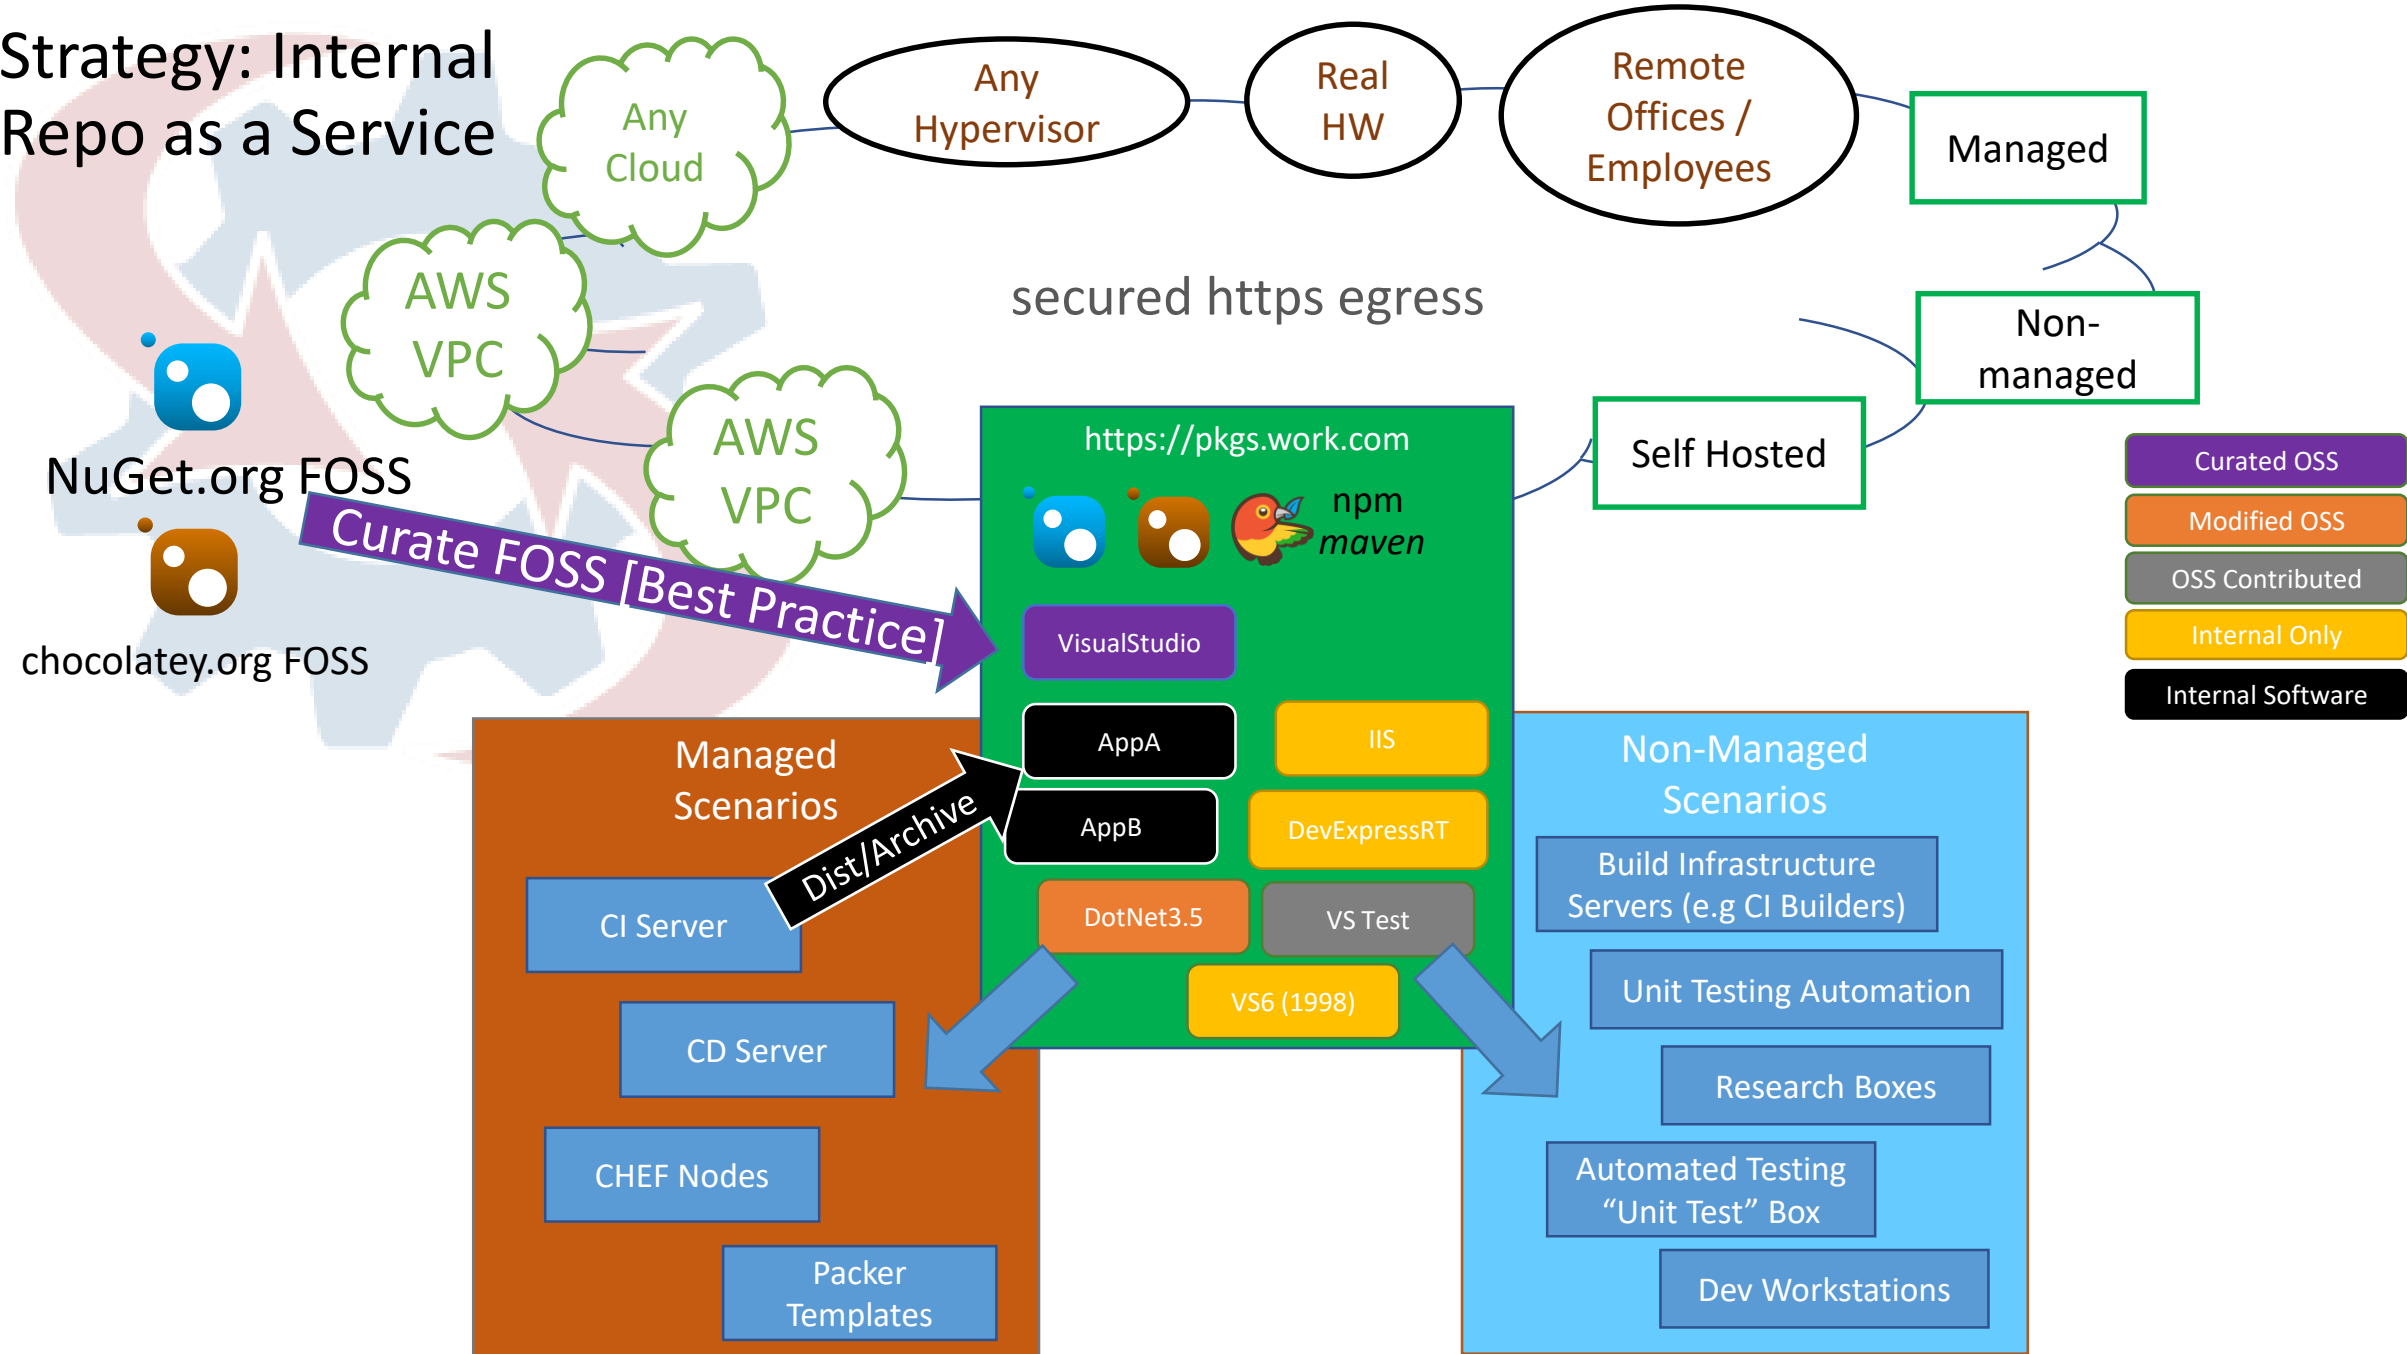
Strategy: Internal Repo as a Service

Any Cloud

Any Hypervisor

Real HW

Remote Offices / Employees

Managed

Non-managed

Self Hosted

secured https egress

AWS VPC

AWS VPC

NuGet.org FOSS

chocolatey.org FOSS

Curate FOSS [Best Practice]

https://pkgs.work.com

npm
maven

VisualStudio

AppA

IIS

AppB

DevExpressRT

DotNet3.5

VS Test

VS6 (1998)

Dist/Archive

Curated OSS

Modified OSS

OSS Contributed

Internal Only

Internal Software

Managed Scenarios

CI Server

CD Server

CHEF Nodes

Packer Templates

Non-Managed Scenarios

Build Infrastructure Servers (e.g CI Builders)

Unit Testing Automation

Research Boxes

Automated Testing “Unit Test” Box

Dev Workstations